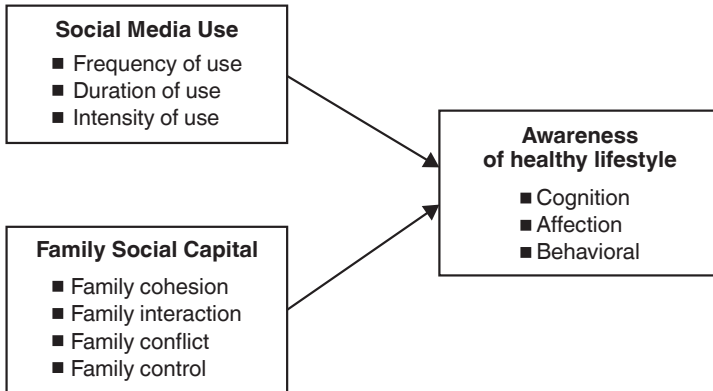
**Social Media Use**
■ Frequency of use
■ Duration of use
■ Intensity of use

**Family Social Capital**
■ Family cohesion
■ Family interaction
■ Family conflict
■ Family control

**Awareness of healthy lifestyle**
■ Cognition
■ Affection
■ Behavioral